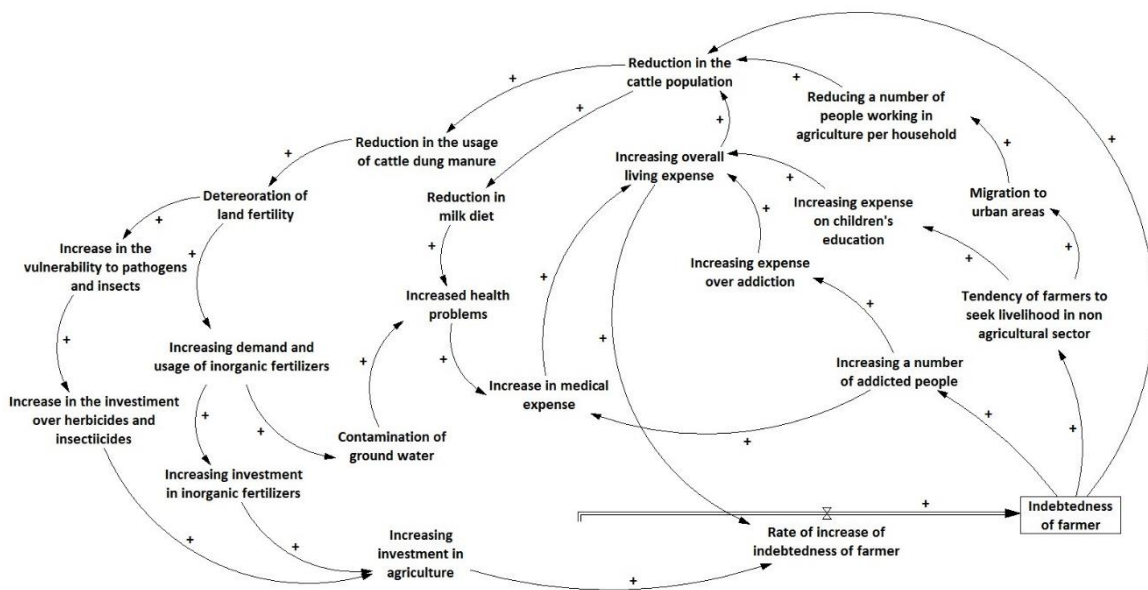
Reduction in the cattle population

Reducing a number of people working in agriculture per household

Reduction in the usage of cattle dung manure

Increasing overall living expense

Detereoration of land fertility

Reduction in milk diet

Increasing expense on children's education

Migration to urban areas

Increase in the vulnerability to pathogens and insects

Increasing expense over addiction

Increased health problems

Tendency of farmers to seek livelihood in non agricultural sector

Increasing demand and usage of inorganic fertilizers

Increase in medical expense

Increasing a number of addicted people

Increase in the investiment over herbicides and insectiicides

Contamination of ground water

Increasing investment in inorganic fertilizers

Indebtedness of farmer

Rate of increase of indebtedness of farmer

Increasing investment in agriculture

+ + + + + + + + + + + + + + + + + + + + + + + + + + + + + + +